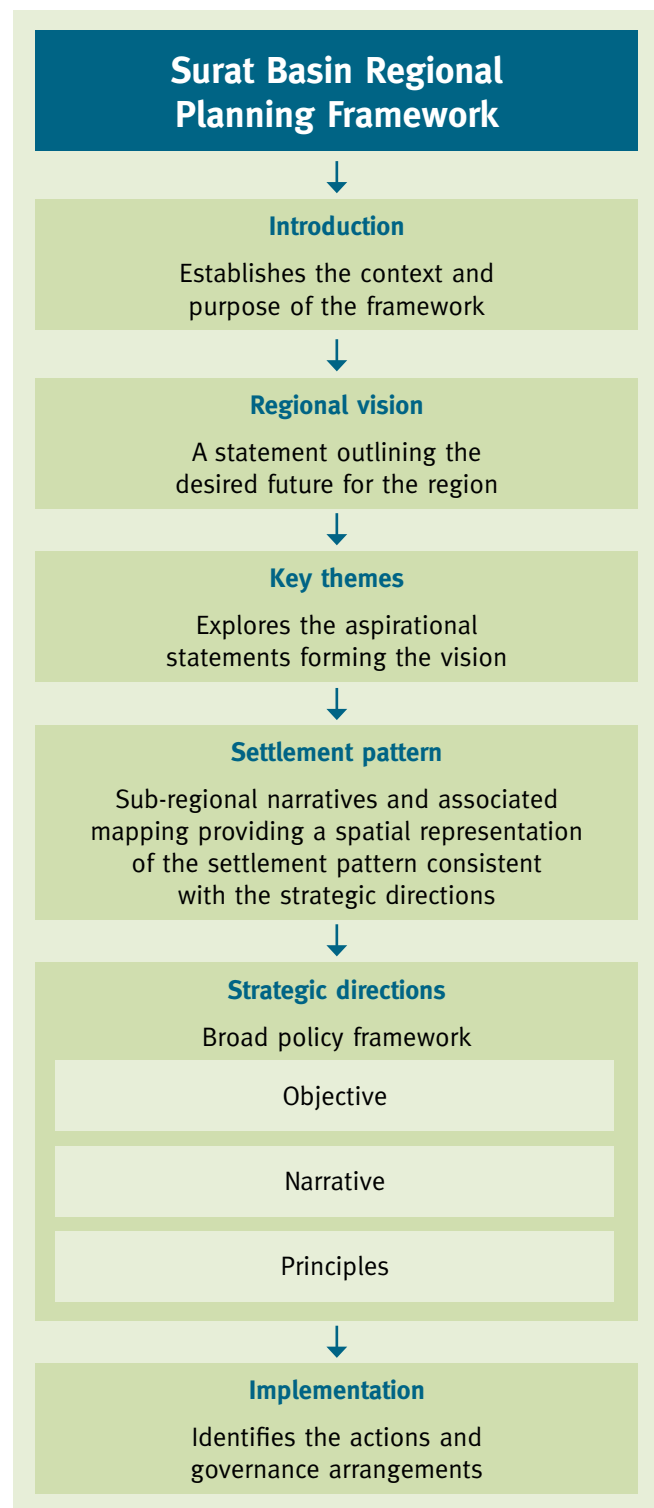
Surat Basin Regional Planning Framework

Introduction

Establishes the context and purpose of the framework

Regional vision

A statement outlining the desired future for the region

Key themes

Explores the aspirational statements forming the vision

Settlement pattern

Sub-regional narratives and associated mapping providing a spatial representation of the settlement pattern consistent with the strategic directions

Strategic directions

Broad policy framework

Objective

Narrative

Principles

Implementation

Identifies the actions and governance arrangements